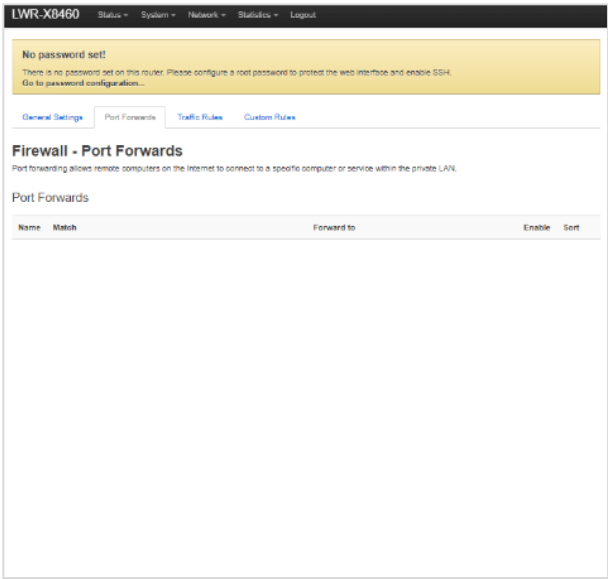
LWR-X8460 Status ▾ System ▾ Network ▾ Statistics ▾ Logout

No password set!

There is no password set on this router. Please configure a root password to protect the web interface and enable SSH.
Go to password configuration...

General Settings | Port Forwards | Traffic Rules | Custom Rules

Firewall - Port Forwards

Port forwarding allows remote computers on the Internet to connect to a specific computer or service within the private LAN.

Port Forwards

| Name | Match | Forward to | Enable | Sort |
|---|---|---|---|---|